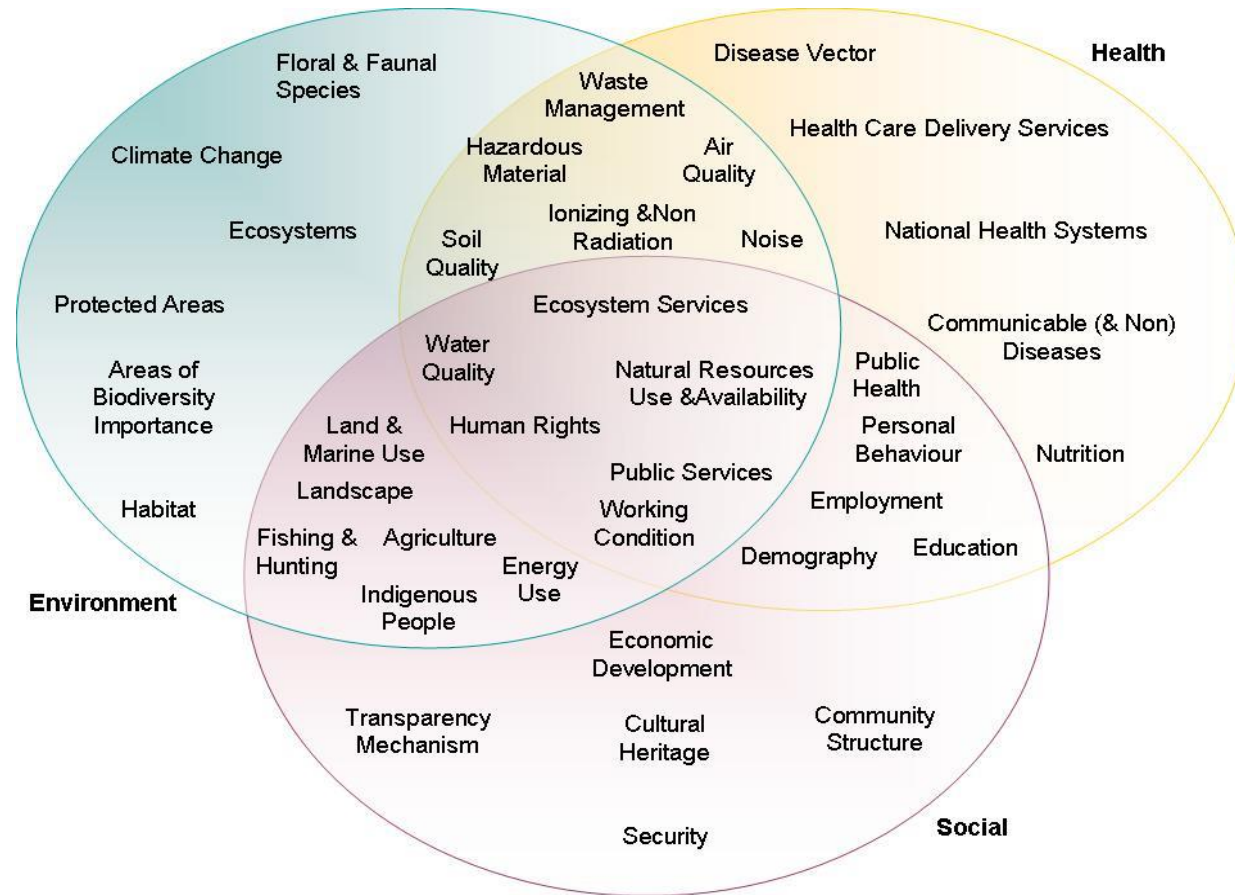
Floral & Faunal Species

Disease Vector

Health

Waste Management

Climate Change

Hazardous Material

Air Quality

Health Care Delivery Services

Ionizing &Non Radiation

Ecosystems

Soil Quality

Noise

National Health Systems

Protected Areas

Ecosystem Services

Communicable (& Non) Diseases

Water Quality

Areas of Biodiversity Importance

Natural Resources Use &Availability

Public Health

Land & Marine Use

Human Rights

Personal Behaviour

Nutrition

Public Services

Landscape

Employment

Habitat

Working Condition

Fishing & Hunting

Agriculture

Demography

Education

Energy Use

Indigenous People

Environment

Economic Development

Transparency Mechanism

Cultural Heritage

Community Structure

Security

Social